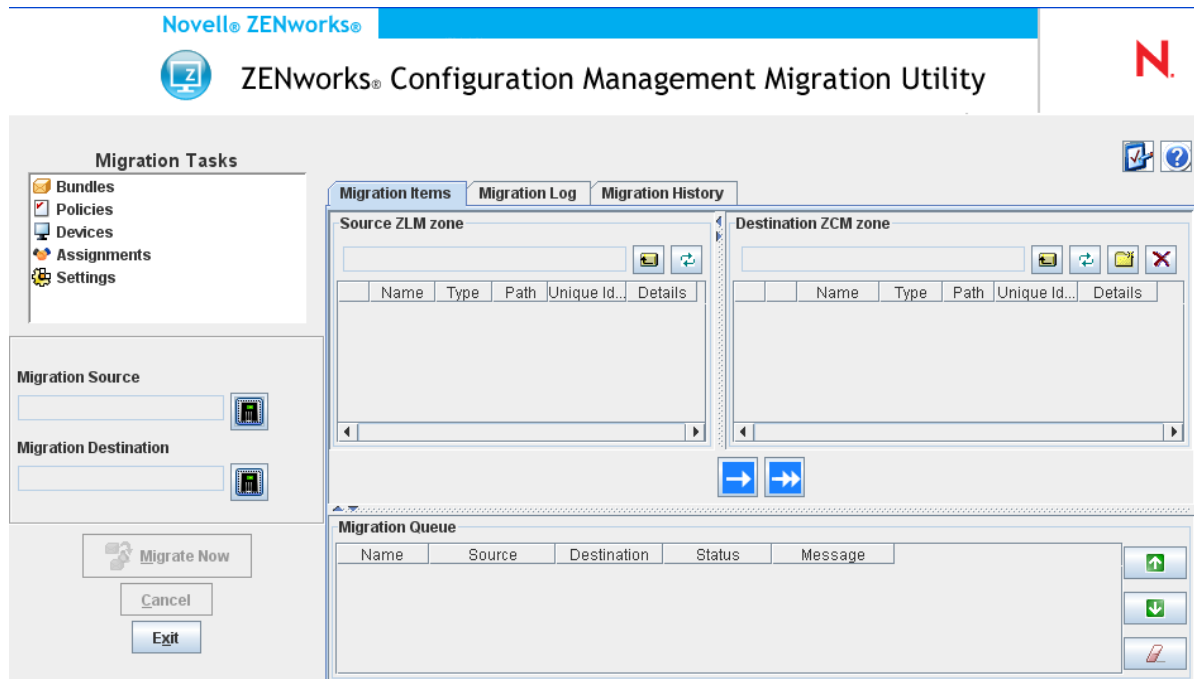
Novell® ZENworks®

ZENworks® Configuration Management Migration Utility

N

Migration Tasks

Bundles
Policies
Devices
Assignments
Settings

Migration Source

Migration Destination

Migrate Now

Cancel

Exit

Migration Items | Migration Log | Migration History

Source ZLM zone

| | Name | Type | Path | Unique Id... | Details |
|---|---|---|---|---|---|

Destination ZCM zone

| | | Name | Type | Path | Unique Id... | Details |
|---|---|---|---|---|---|---|

Migration Queue

| Name | Source | Destination | Status | Message |
|---|---|---|---|---|